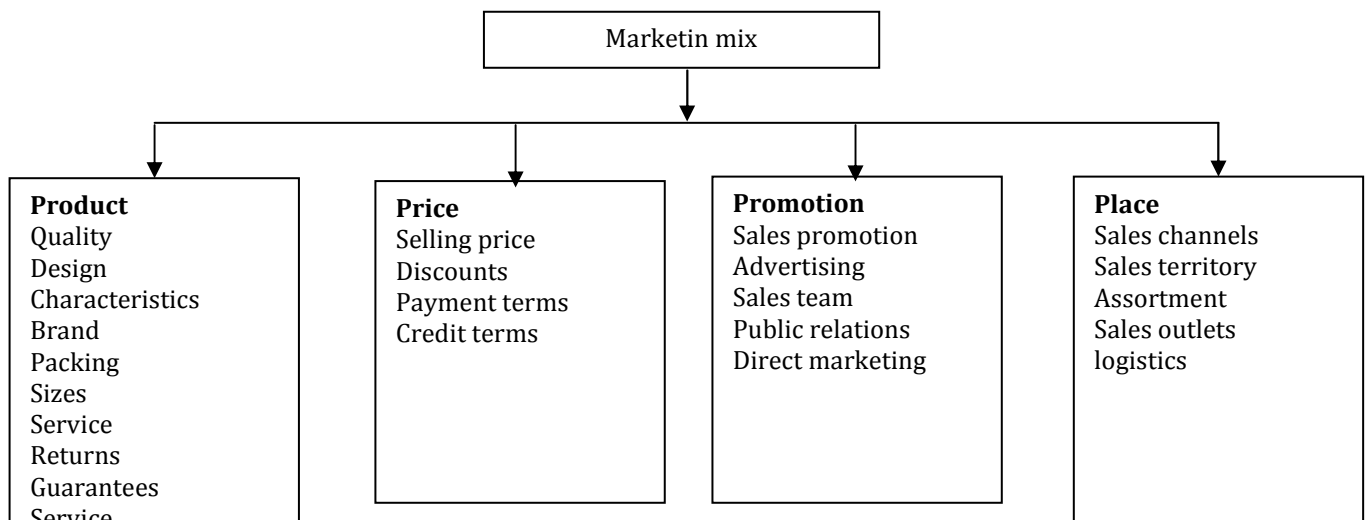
Marketin mix

**Product**
Quality
Design
Characteristics
Brand
Packing
Sizes
Service
Returns
Guarantees
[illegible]

**Price**
Selling price
Discounts
Payment terms
Credit terms

**Promotion**
Sales promotion
Advertising
Sales team
Public relations
Direct marketing

**Place**
Sales channels
Sales territory
Assortment
Sales outlets
logistics